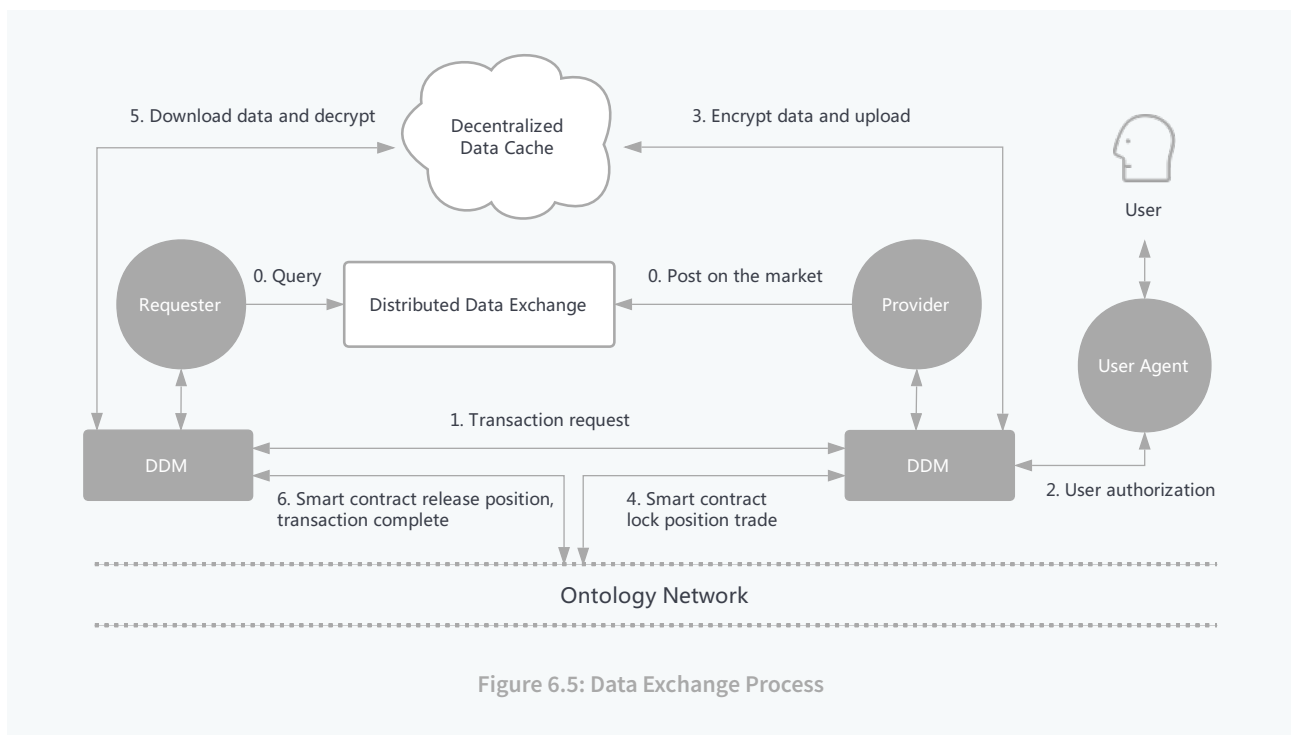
5. Download data and decrypt

Decentralized Data Cache

3. Encrypt data and upload

User

Requester

0. Query

Distributed Data Exchange

0. Post on the market

Provider

User Agent

1. Transaction request

DDM

DDM

6. Smart contract release position, transaction complete

4. Smart contract lock position trade

2. User authorization

Ontology Network

Figure 6.5: Data Exchange Process